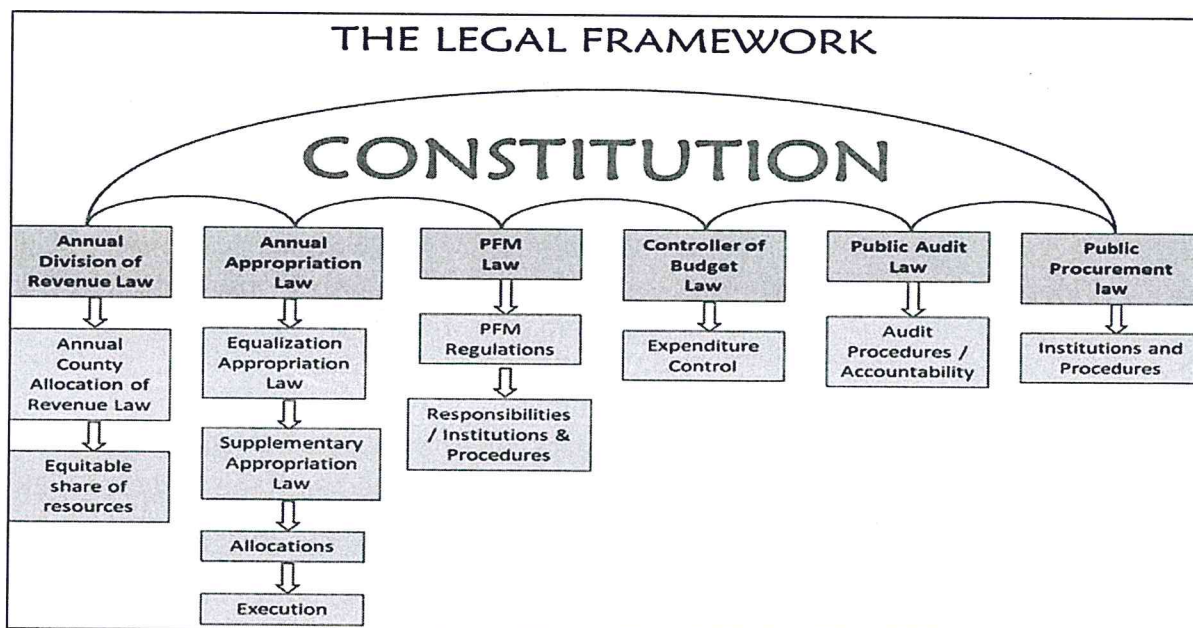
THE LEGAL FRAMEWORK

CONSTITUTION

Annual Division of Revenue Law

Annual County Allocation of Revenue Law

Equitable share of resources

Annual Appropriation Law

Equalization Appropriation Law

Supplementary Appropriation Law

Allocations

Execution

PFM Law

PFM Regulations

Responsibilities / Institutions & Procedures

Controller of Budget Law

Expenditure Control

Public Audit Law

Audit Procedures / Accountability

Public Procurement law

Institutions and Procedures